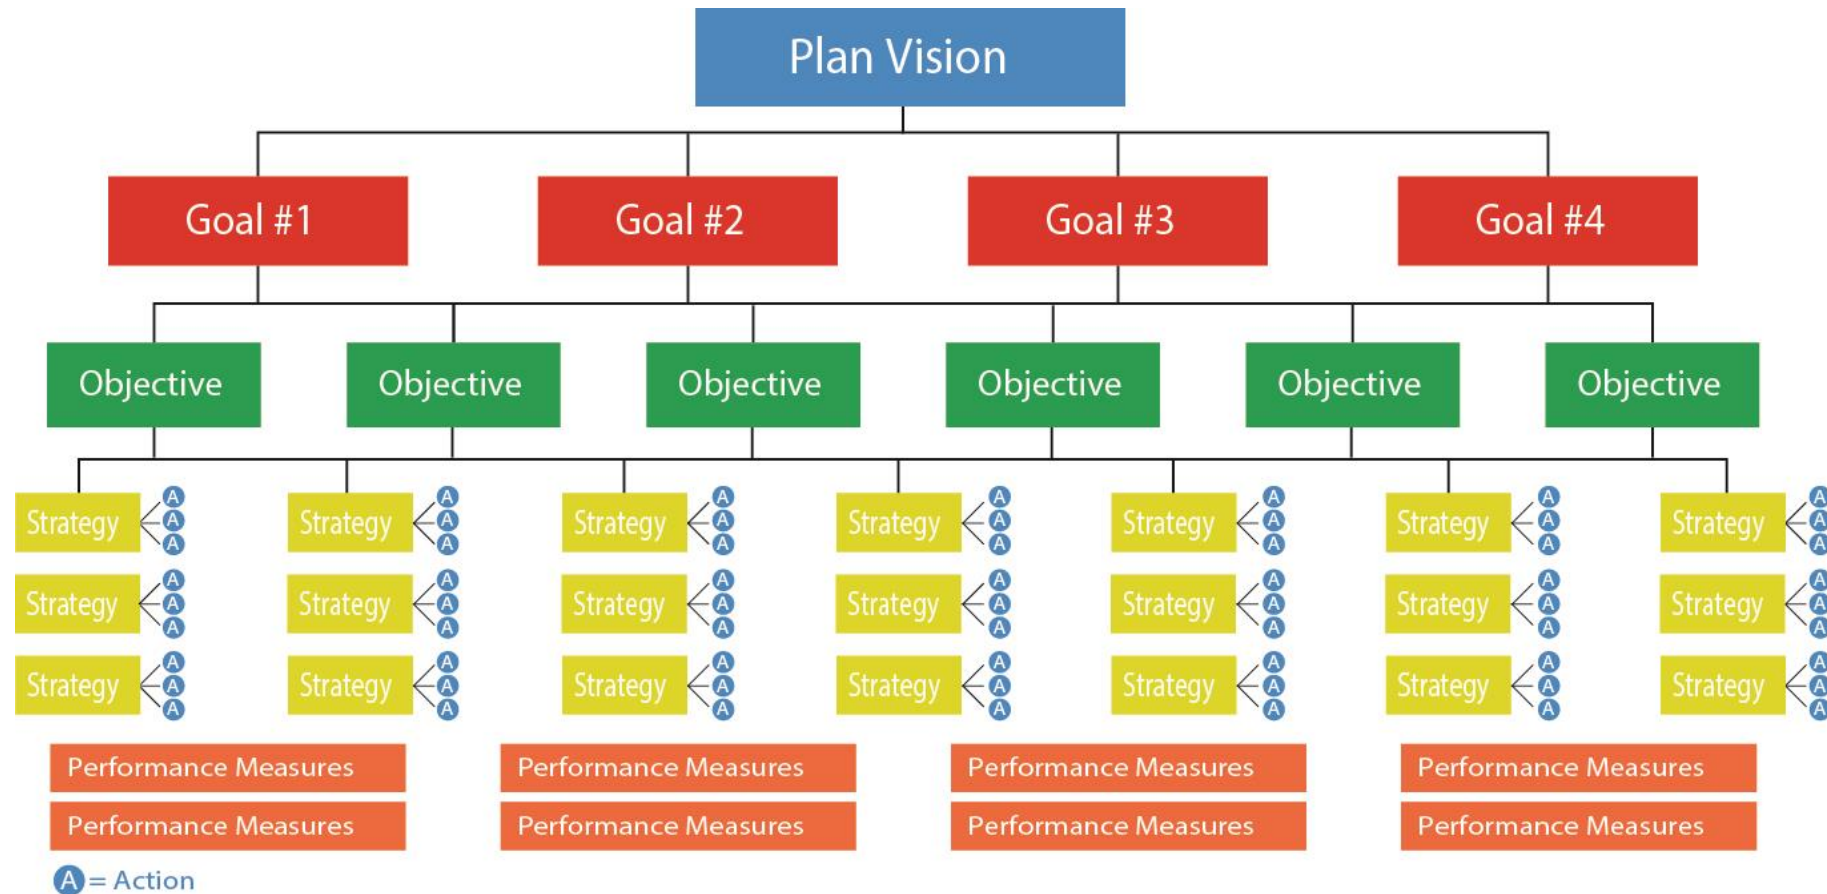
Plan Vision

Goal #1

Goal #2

Goal #3

Goal #4

Objective

Objective

Objective

Objective

Objective

Objective

Strategy A A A
Strategy A A A
Strategy A A A

Strategy A A A
Strategy A A A
Strategy A A A

Strategy A A A
Strategy A A A
Strategy A A A

Strategy A A A
Strategy A A A
Strategy A A A

Strategy A A A
Strategy A A A
Strategy A A A

Strategy A A A
Strategy A A A
Strategy A A A

Strategy A A A
Strategy A A A
Strategy A A A

Performance Measures
Performance Measures

Performance Measures
Performance Measures

Performance Measures
Performance Measures

Performance Measures
Performance Measures

A = Action